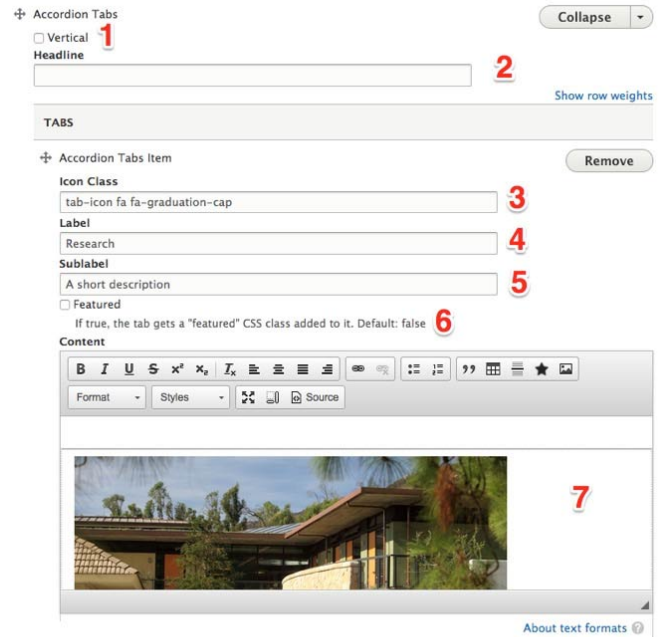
Accordion Tabs

Collapse

Vertical 1

Headline

2

Show row weights

TABS

Accordion Tabs Item

Remove

Icon Class

tab-icon fa fa-graduation-cap

3

Label

Research

4

Sublabel

A short description

5

Featured

If true, the tab gets a "featured" CSS class added to it. Default: false 6

Content

B I U S $x^2$ $x_2$ $I_x$

Format Styles Source

7

About text formats